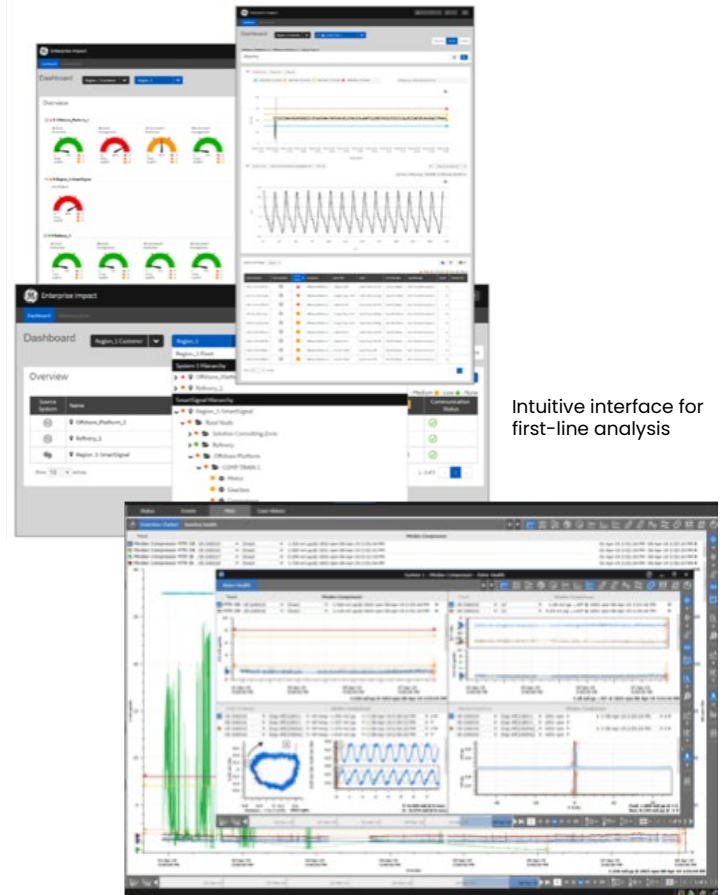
Enterprise Impact

Dashboard

Overview

Enterprise Impact

Dashboard

Alarms

Enterprise Impact

Dashboard

Dashboard Region_1 Customer Region_1

Region_1 Fleet

System 1 Hierarchy

Offshore_Platfo

Refinery_1

SmartSignal Hierarchy

Region_1 SmartSignal

Fluid Study

Solution Consulting Zone

Refinery

Offshore Platform

COMP TRAIN 1

Motor

Gearbox

Overview

Source System

Name

Offshore_Platform_1

Refinery_1

Region_1 SmartSignal

Medium Low None

Communication Status

Show 10 entries

1 of 1

Intuitive interface for first-line analysis

Status

Events

Plots

Case History

Overview Status

Nearby Health

System 1 - Motor Compressor - Rotor Health

Rotor Health